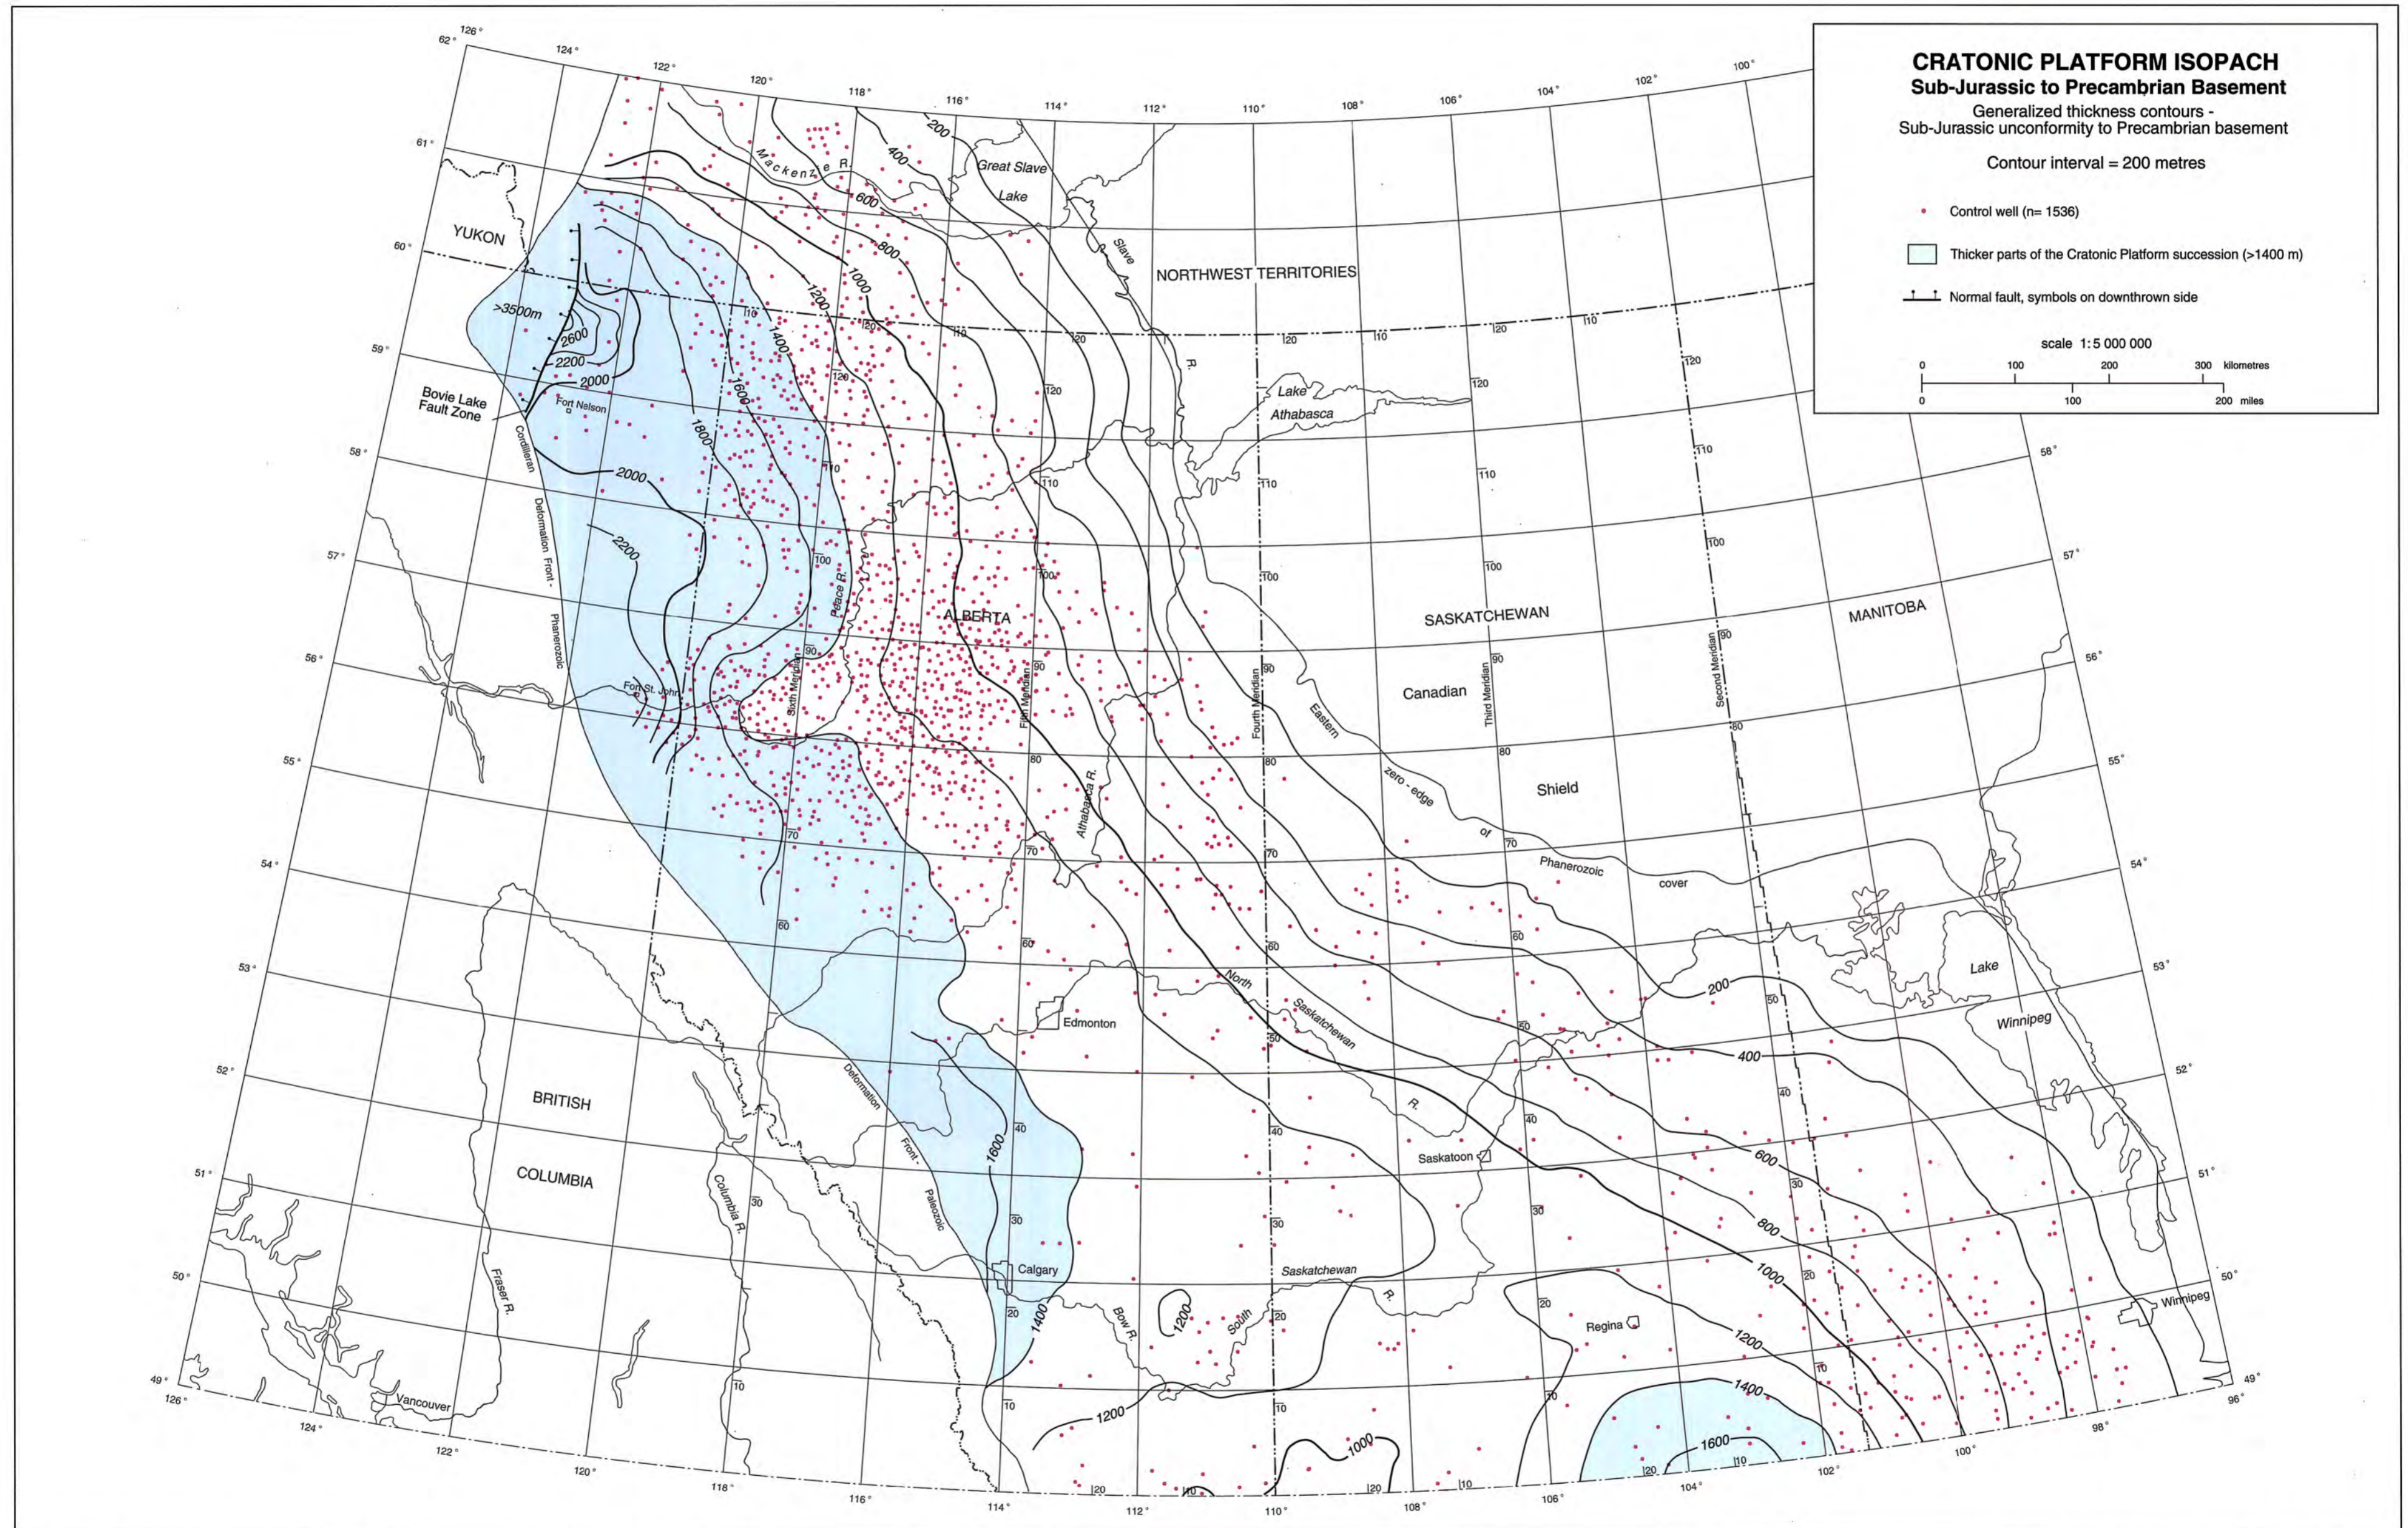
CRATONIC PLATFORM ISOPACH
Sub-Jurassic to Precambrian Basement
Generalized thickness contours - Sub-Jurassic unconformity to Precambrian basement

Contour interval = 200 metres

Control well (n= 1536)

Thicker parts of the Cratonic Platform succession (>1400 m)

Normal fault, symbols on downthrown side

scale 1:5 000 000
0 100 200 300 kilometres
0 100 200 miles

YUKON
NORTHWEST TERRITORIES
BRITISH COLUMBIA
ALBERTA
SASKATCHEWAN
MANITOBA

Great Slave Lake
Mackenzie R.
Slave R.
Lake Athabasca
Peace R.
Athabasca R.
North Saskatchewan R.
South Saskatchewan R.
Bow R.
Columbia R.
Fraser R.
Lake Winnipeg

Bovie Lake Fault Zone
Fort Nelson
Fort St. John
Edmonton
Calgary
Saskatoon
Regina
Winnipeg
Vancouver

Cordilleran Deformation Front - Phanerozoic
Deformation Front - Paleozoic
Eastern zero - edge of Phanerozoic cover
Canadian Shield

Sixth Meridian
Fifth Meridian
Fourth Meridian
Third Meridian
Second Meridian

>3500m
2600
2200
2000
2000
2200
1800
1600
1400
1200
1000
800
600
400
200
200
400
600
800
1000
1200
1400
1600
1600
1400
1200
1200
1000

126° 124° 122° 120° 118° 116° 114° 112° 110° 108° 106° 104° 102° 100° 98° 96°
62° 61° 60° 59° 58° 57° 56° 55° 54° 53° 52° 51° 50° 49°

120 110 100 90 80 70 60 50 40 30 20 10